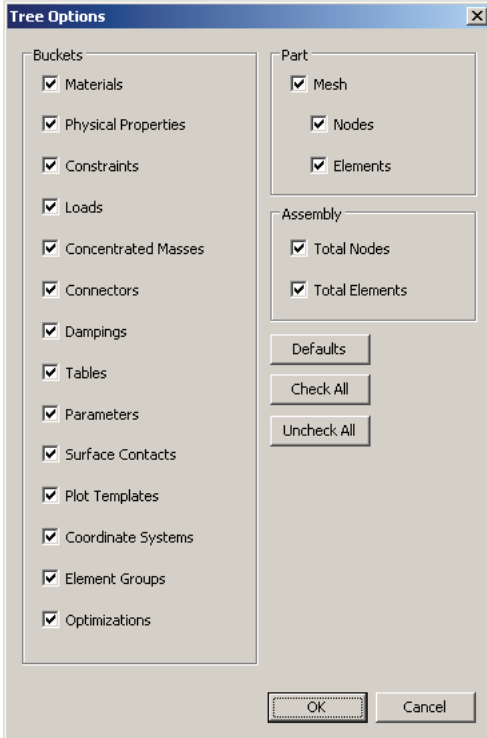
Tree Options

Buckets
☑ Materials
☑ Physical Properties
☑ Constraints
☑ Loads
☑ Concentrated Masses
☑ Connectors
☑ Dampings
☑ Tables
☑ Parameters
☑ Surface Contacts
☑ Plot Templates
☑ Coordinate Systems
☑ Element Groups
☑ Optimizations

Part
☑ Mesh
☑ Nodes
☑ Elements

Assembly
☑ Total Nodes
☑ Total Elements

Defaults
Check All
Uncheck All

OK
Cancel